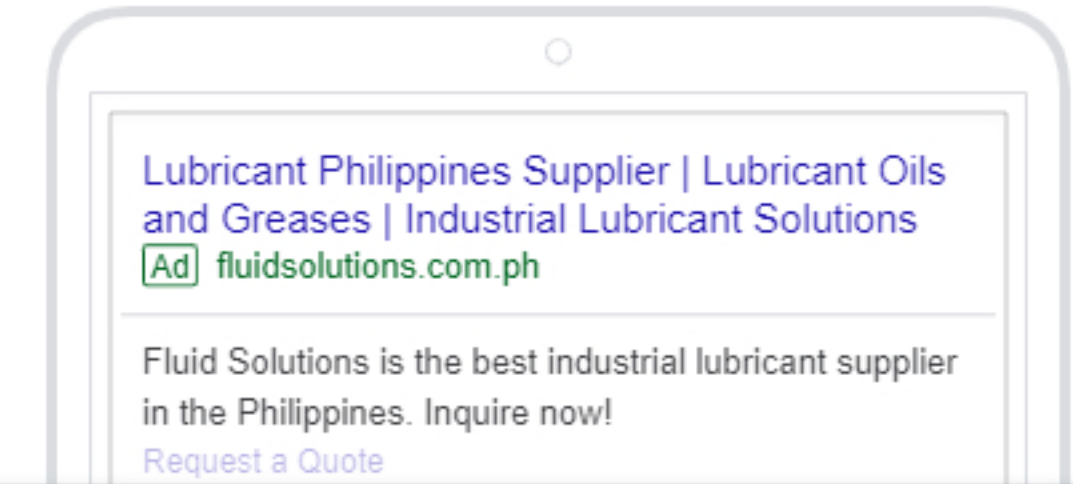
Lubricant Philippines Supplier | Lubricant Oils and Greases | Industrial Lubricant Solutions
Ad fluidsolutions.com.ph

Fluid Solutions is the best industrial lubricant supplier in the Philippines. Inquire now!
Request a Quote